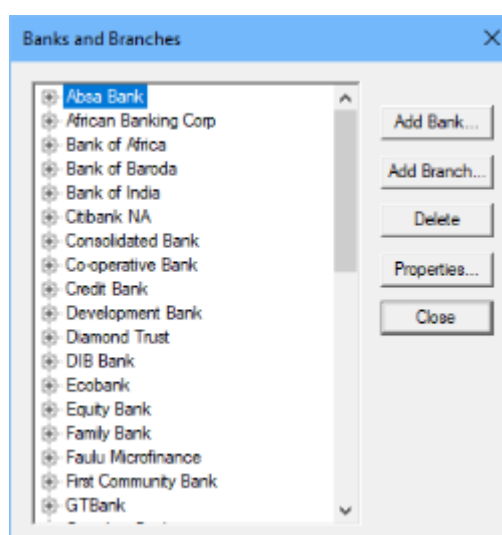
Banks and Branches

Absa Bank
African Banking Corp
Bank of Africa
Bank of Baroda
Bank of India
Citibank NA
Consolidated Bank
Co-operative Bank
Credit Bank
Development Bank
Diamond Trust
DIB Bank
Ecobank
Equity Bank
Family Bank
Faulu Microfinance
First Community Bank
GTBank
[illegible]

Add Bank...
Add Branch...
Delete
Properties...
Close